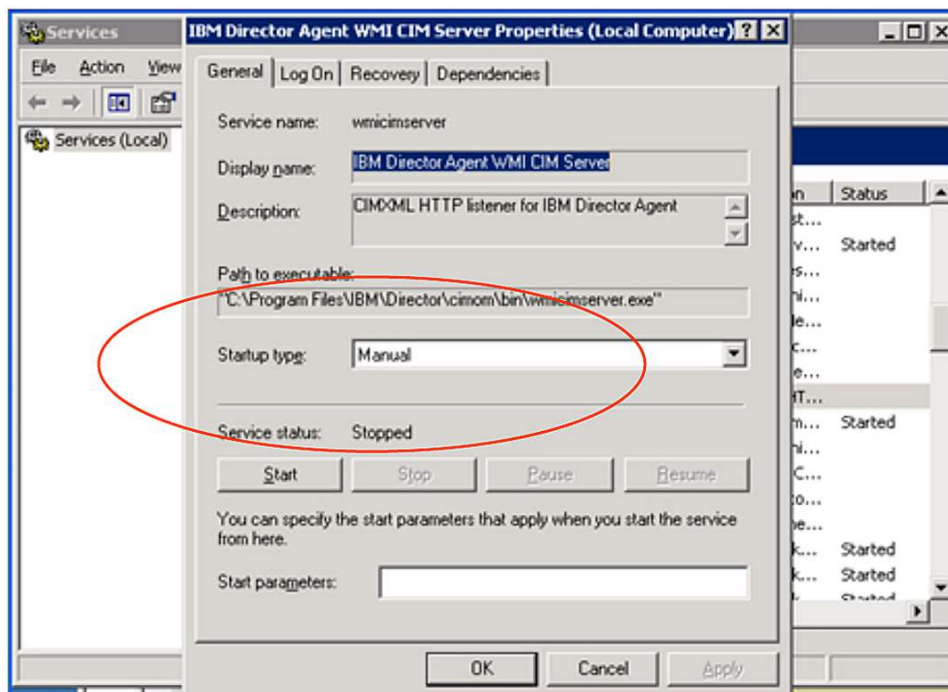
Services

File Action View

Services (Local)

IBM Director Agent WMI CIM Server Properties (Local Computer) ? X

General | Log On | Recovery | Dependencies

Service name: wmicimserver

Display name: IBM Director Agent WMI CIM Server

Description: CIMXML HTTP listener for IBM Director Agent

Path to executable:
"C:\Program Files\IBM\Director\cimom\bin\wmicimserver.exe"

Startup type: Manual

Service status: Stopped

Start | Stop | Pause | Resume

You can specify the start parameters that apply when you start the service from here.

Start parameters:

OK | Cancel | Apply

| n | Status |
|---|---|
| st... | |
| v... | Started |
| s... | |
| hi... | |
| le... | |
| c... | |
| e... | |
| IT... | |
| m... | Started |
| hi... | |
| C... | |
| to... | |
| he... | |
| k... | Started |
| k... | Started |
| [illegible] | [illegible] |